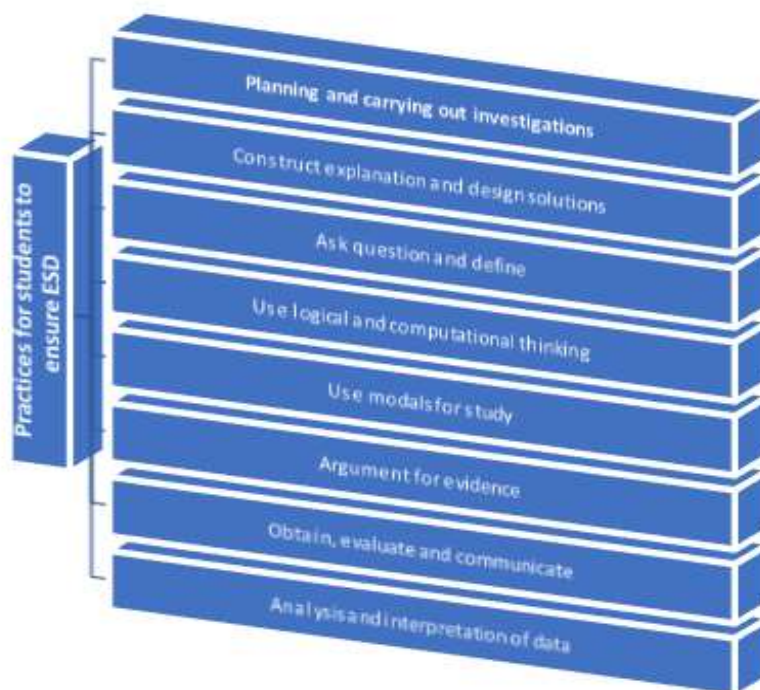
Practices for students to ensure ESD

Planning and carrying out investigations

Construct explanation and design solutions

Ask question and define

Use logical and computational thinking

Use modals for study

Argument for evidence

Obtain, evaluate and communicate

Analysis and interpretation of data